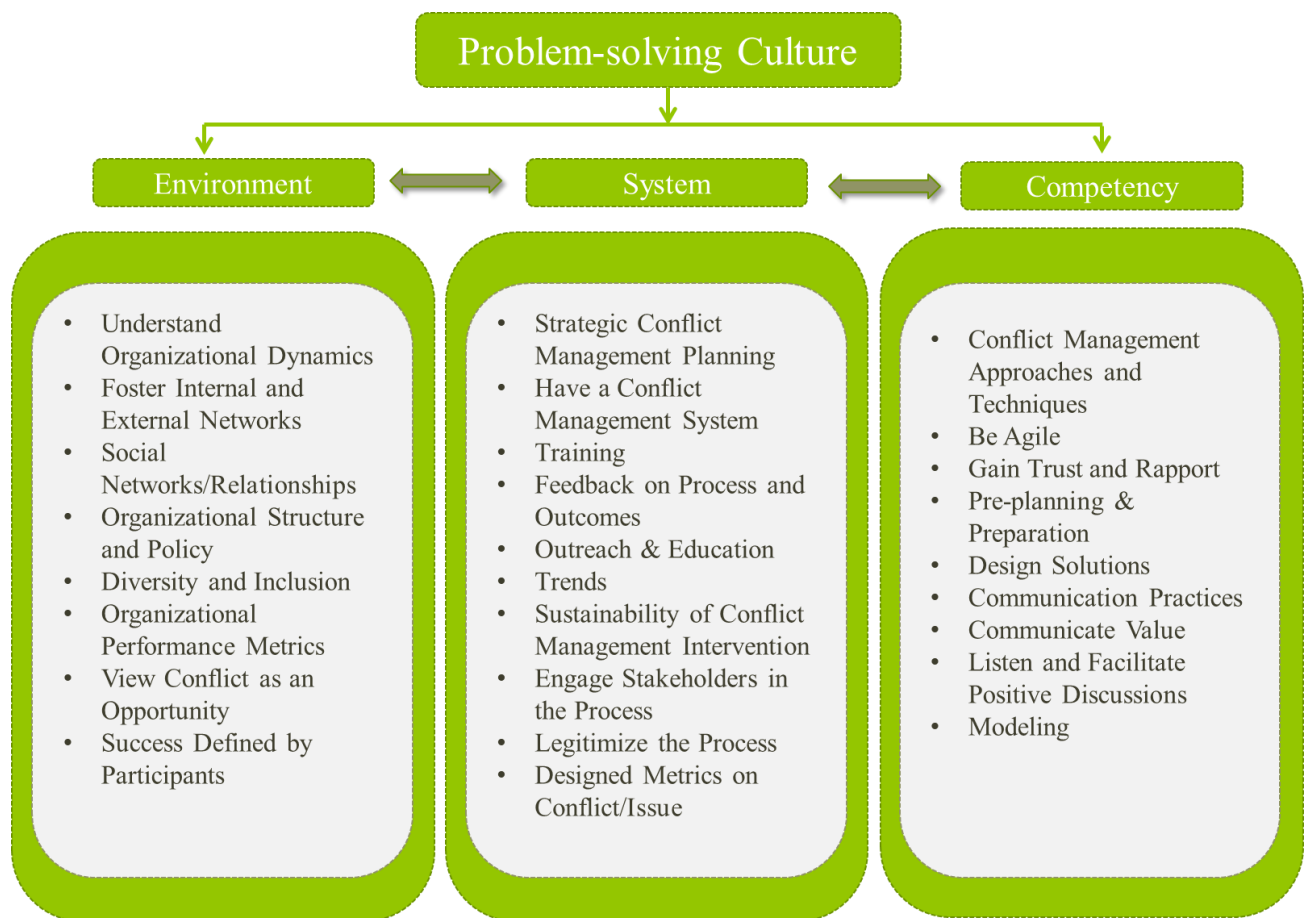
Problem-solving Culture

Environment

System

Competency

- Understand Organizational Dynamics
- Foster Internal and External Networks
- Social Networks/Relationships
- Organizational Structure and Policy
- Diversity and Inclusion
- Organizational Performance Metrics
- View Conflict as an Opportunity
- Success Defined by Participants

- Strategic Conflict Management Planning
- Have a Conflict Management System
- Training
- Feedback on Process and Outcomes
- Outreach & Education
- Trends
- Sustainability of Conflict Management Intervention
- Engage Stakeholders in the Process
- Legitimize the Process
- Designed Metrics on Conflict/Issue

- Conflict Management Approaches and Techniques
- Be Agile
- Gain Trust and Rapport
- Pre-planning & Preparation
- Design Solutions
- Communication Practices
- Communicate Value
- Listen and Facilitate Positive Discussions
- Modeling